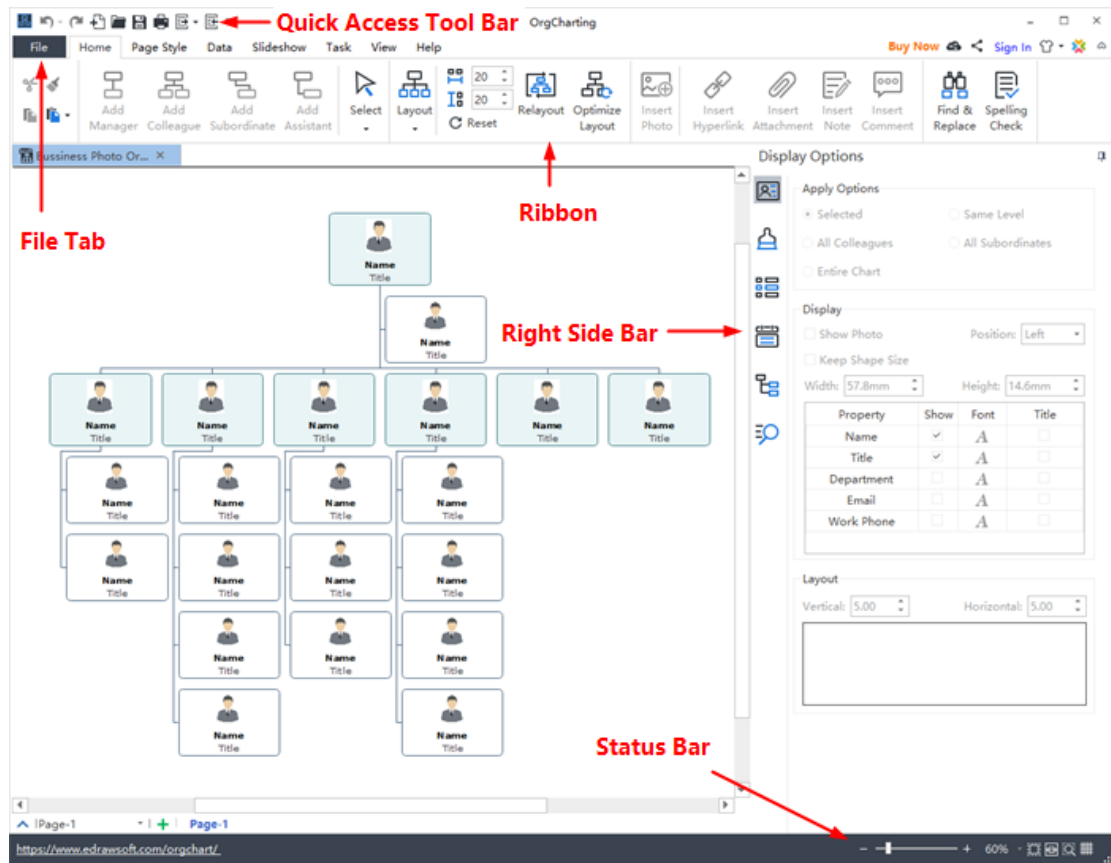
Quick Access Tool Bar OrgCharting

File Home Page Style Data Slideshow Task View Help

Buy Now Sign In

Add Manager Add Colleague Add Subordinate Add Assistant Select Layout 20 20 Reset Relayout Optimize Layout Insert Photo Insert Hyperlink Insert Attachment Insert Note Insert Comment Find & Replace Spelling Check

Bussiness Photo Or... ×

Ribbon

File Tab

Display Options

Apply Options

Selected Same Level

All Colleagues All Subordinates

Entire Chart

Display

Show Photo Position: Left

Keep Shape Size

Width: 57.8mm Height: 14.6mm

| Property | Show | Font | Title |
|---|---|---|---|
| Name | ✓ | A | |
| Title | ✓ | A | |
| Department | | A | |
| Email | | A | |
| Work Phone | | A | |

Layout

Vertical: 5.00 Horizontal: 5.00

Right Side Bar

Name
Title

Name
Title

Name
Title

Name
Title

Name
Title

Name
Title

Name
Title

Name
Title

Name
Title

Name
Title

Name
Title

Name
Title

Name
Title

Name
Title

Name
Title

Name
Title

Name
Title

Name
Title

Name
Title

Name
Title

Name
Title

Name
Title

Status Bar

Page-1 + Page-1

https://www.edrawsoft.com/orgchart/

60%